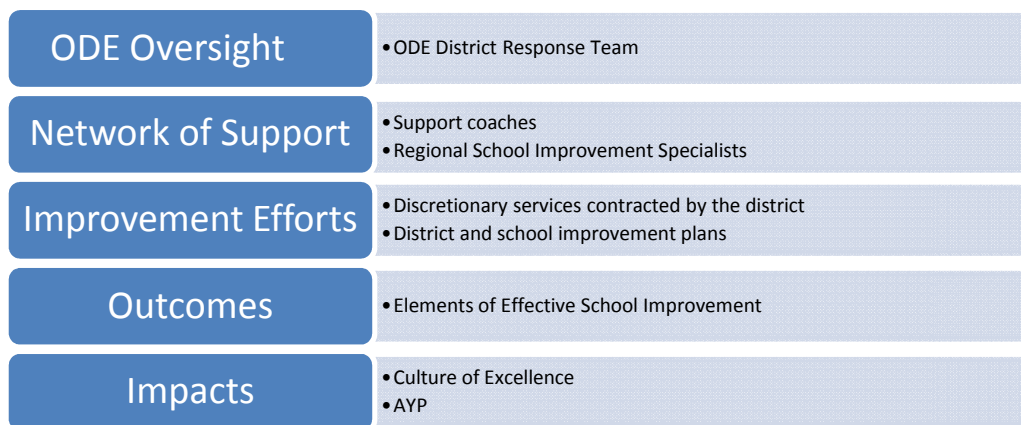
ODE Oversight

• ODE District Response Team

Network of Support

• Support coaches
• Regional School Improvement Specialists

Improvement Efforts

• Discretionary services contracted by the district
• District and school improvement plans

Outcomes

• Elements of Effective School Improvement

Impacts

• Culture of Excellence
• AYP